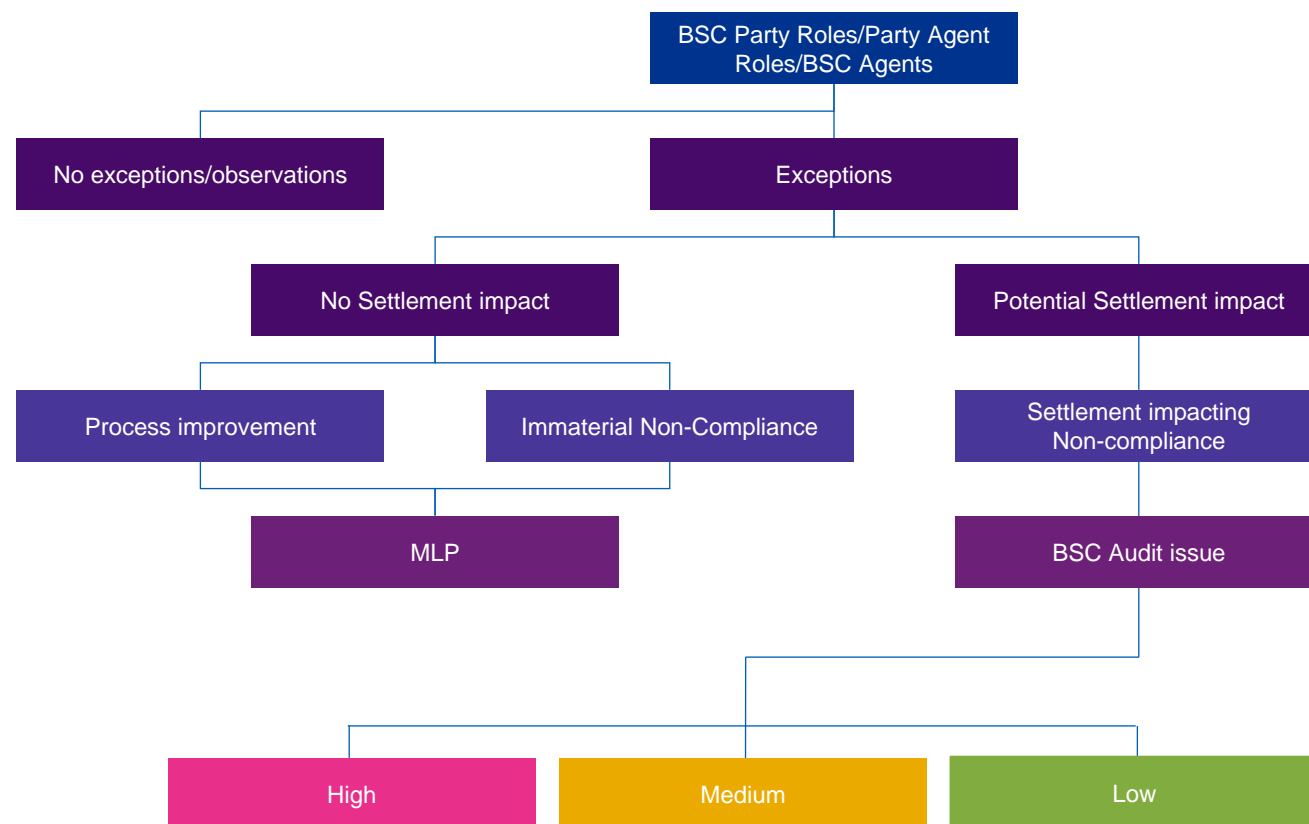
BSC Party Roles/Party Agent Roles/BSC Agents

No exceptions/observations

Exceptions

No Settlement impact

Potential Settlement impact

Process improvement

Immaterial Non-Compliance

Settlement impacting Non-compliance

MLP

BSC Audit issue

High

Medium

Low